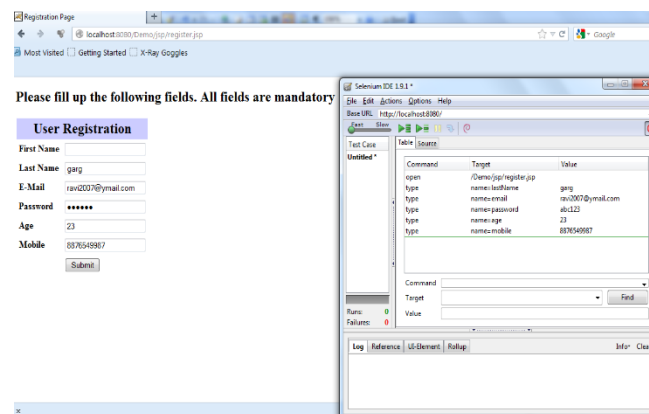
Registration Page

localhost:8080/Demo/jsp/register.jsp

Google

Most Visited Getting Started X-Ray Goggles

Please fill up the following fields. All fields are mandatory

User Registration

First Name

Last Name garg

E-Mail ravi2007@ymail.com

Password ••••••

Age 23

Mobile 8876549987

Submit

Selenium IDE 1.9.1 *

File Edit Actions Options Help

Base URL http://localhost:8080/

Fast Slow

Test Case

Untitled *

Table Source

| Command | Target | Value |
|---|---|---|
| open | /Demo/jsp/register.jsp | |
| type | name=lastName | garg |
| type | name=email | ravi2007@ymail.com |
| type | name=password | abc123 |
| type | name=age | 23 |
| type | name=mobile | 8876549987 |

Command

Target

Find

Value

Runs: 0

Failures: 0

Log Reference UI-Element Rollup

Info Clea

×